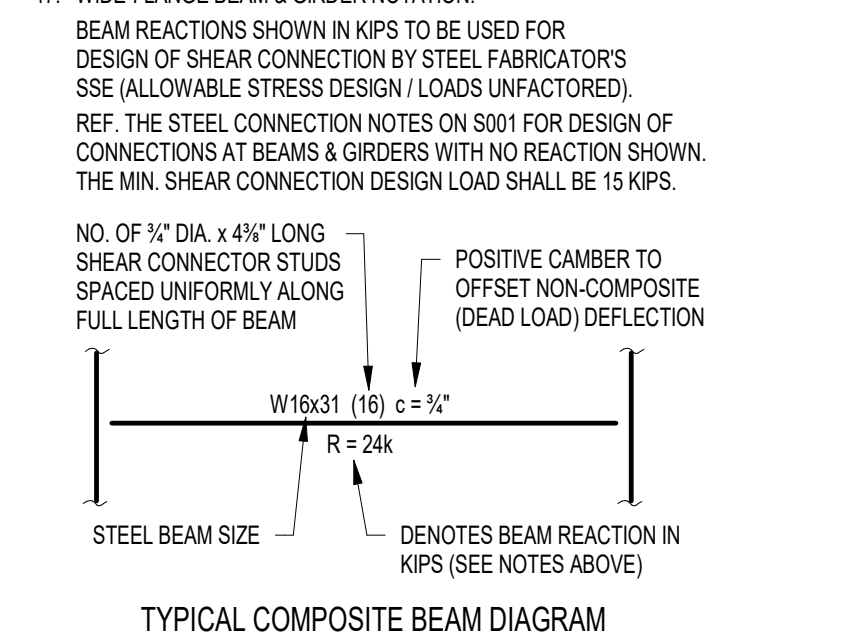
11. WIDE FLANGE BEAM & GIRDER NOTATION:

BEAM REACTIONS SHOWN IN KIPS TO BE USED FOR DESIGN OF SHEAR CONNECTION BY STEEL FABRICATOR'S SSE (ALLOWABLE STRESS DESIGN / LOADS UNFACTORED).

REF. THE STEEL CONNECTION NOTES ON S001 FOR DESIGN OF CONNECTIONS AT BEAMS & GIRDERS WITH NO REACTION SHOWN. THE MIN. SHEAR CONNECTION DESIGN LOAD SHALL BE 15 KIPS.

NO. OF ¾" DIA. x 4⅜" LONG SHEAR CONNECTOR STUDS SPACED UNIFORMLY ALONG FULL LENGTH OF BEAM

POSITIVE CAMBER TO OFFSET NON-COMPOSITE (DEAD LOAD) DEFLECTION

W16x31 (16) c = ¾"

R = 24k

STEEL BEAM SIZE

DENOTES BEAM REACTION IN KIPS (SEE NOTES ABOVE)

TYPICAL COMPOSITE BEAM DIAGRAM